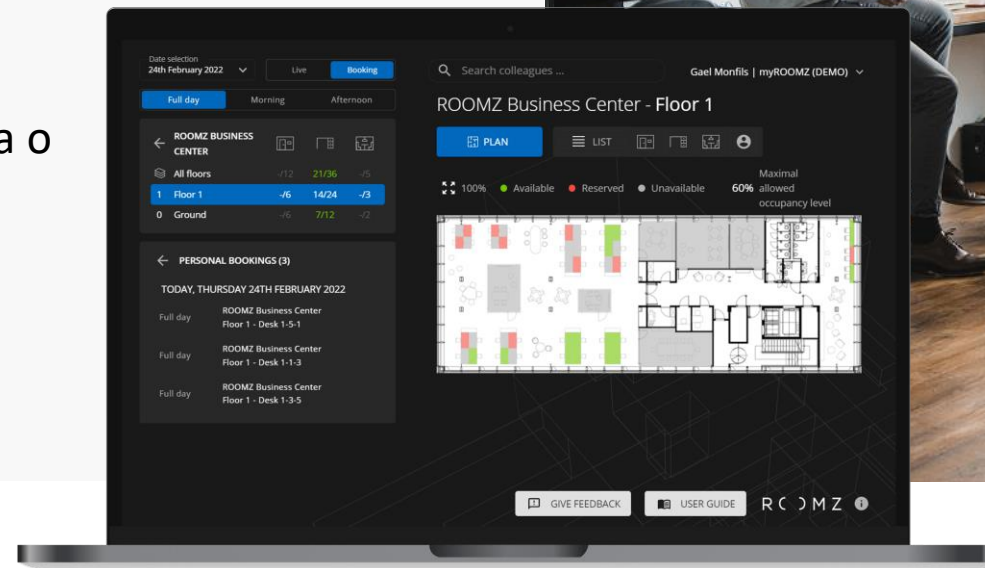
a o

Date selection
24th February 2022

Live | Booking

Full day | Morning | Afternoon

ROOMZ BUSINESS CENTER

| | | | |
|---|---|---|---|
| All floors | -/12 | 21/36 | -/5 |
| 1 Floor 1 | -/6 | 14/24 | -/3 |
| 0 Ground | -/6 | 7/12 | -/2 |

PERSONAL BOOKINGS (3)

TODAY, THURSDAY 24TH FEBRUARY 2022

Full day — ROOMZ Business Center Floor 1 - Desk 1-5-1

Full day — ROOMZ Business Center Floor 1 - Desk 1-1-3

Full day — ROOMZ Business Center Floor 1 - Desk 1-3-5

Search colleagues ...

Gael Monfils | myROOMZ (DEMO)

ROOMZ Business Center - Floor 1

PLAN

LIST

100% ● Available ● Reserved ● Unavailable 60% Maximal allowed occupancy level

GIVE FEEDBACK

USER GUIDE

ROOMZ